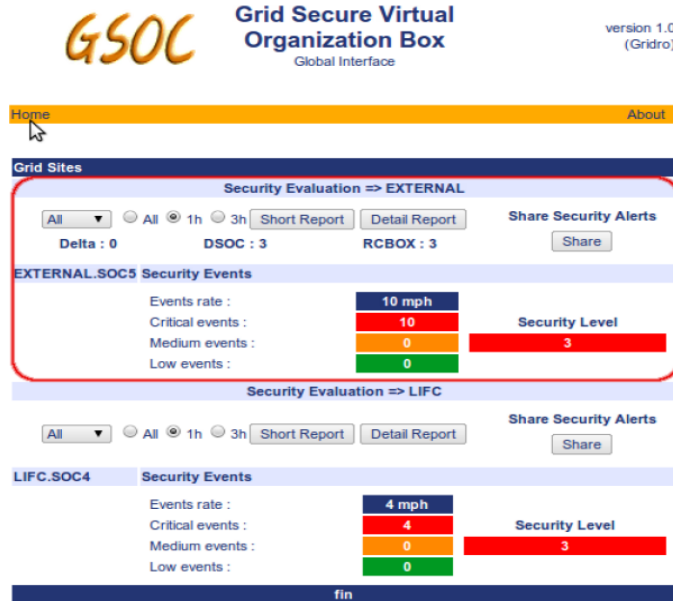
GSOC

Grid Secure Virtual Organization Box
Global Interface

version 1.0
(Gridro)

Home

About

Grid Sites

Security Evaluation => EXTERNAL

All ▼ All 1h 3h Short Report Detail Report

Share Security Alerts
Share

Delta : 0 DSOC : 3 RCBOX : 3

EXTERNAL.SOC5 Security Events

| | | |
|---|---|---|
| Events rate : | 10 mph | |
| Critical events : | 10 | Security Level |
| Medium events : | 0 | 3 |
| Low events : | 0 | |

Security Evaluation => LIFC

All ▼ All 1h 3h Short Report Detail Report

Share Security Alerts
Share

LIFC.SOC4 Security Events

| | | |
|---|---|---|
| Events rate : | 4 mph | |
| Critical events : | 4 | Security Level |
| Medium events : | 0 | 3 |
| Low events : | 0 | |

fin